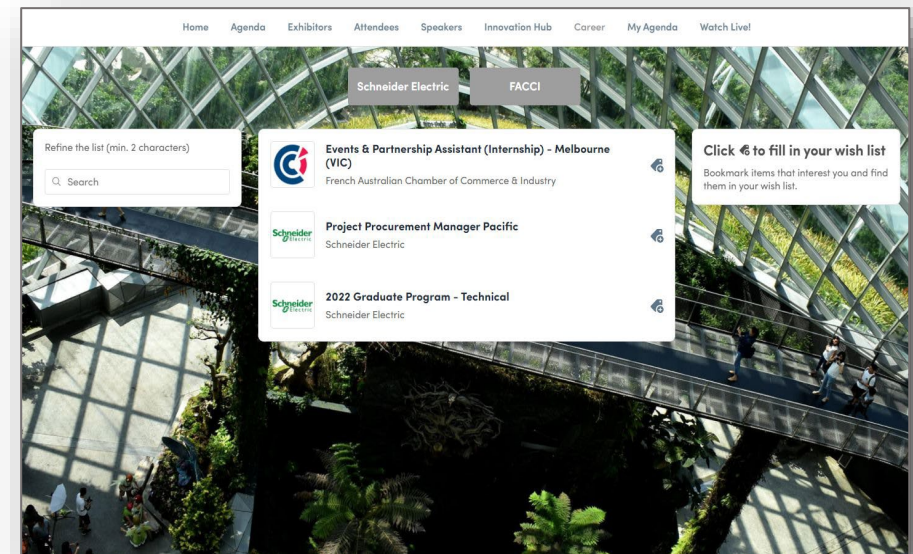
Home Agenda Exhibitors Attendees Speakers Innovation Hub Career My Agenda Watch Live!

Schneider Electric FACCI

Refine the list (min. 2 characters)

Search

Events & Partnership Assistant (Internship) - Melbourne (VIC)
French Australian Chamber of Commerce & Industry

Schneider Electric
Project Procurement Manager Pacific
Schneider Electric

Schneider Electric
2022 Graduate Program - Technical
Schneider Electric

Click to fill in your wish list
Bookmark items that interest you and find them in your wish list.